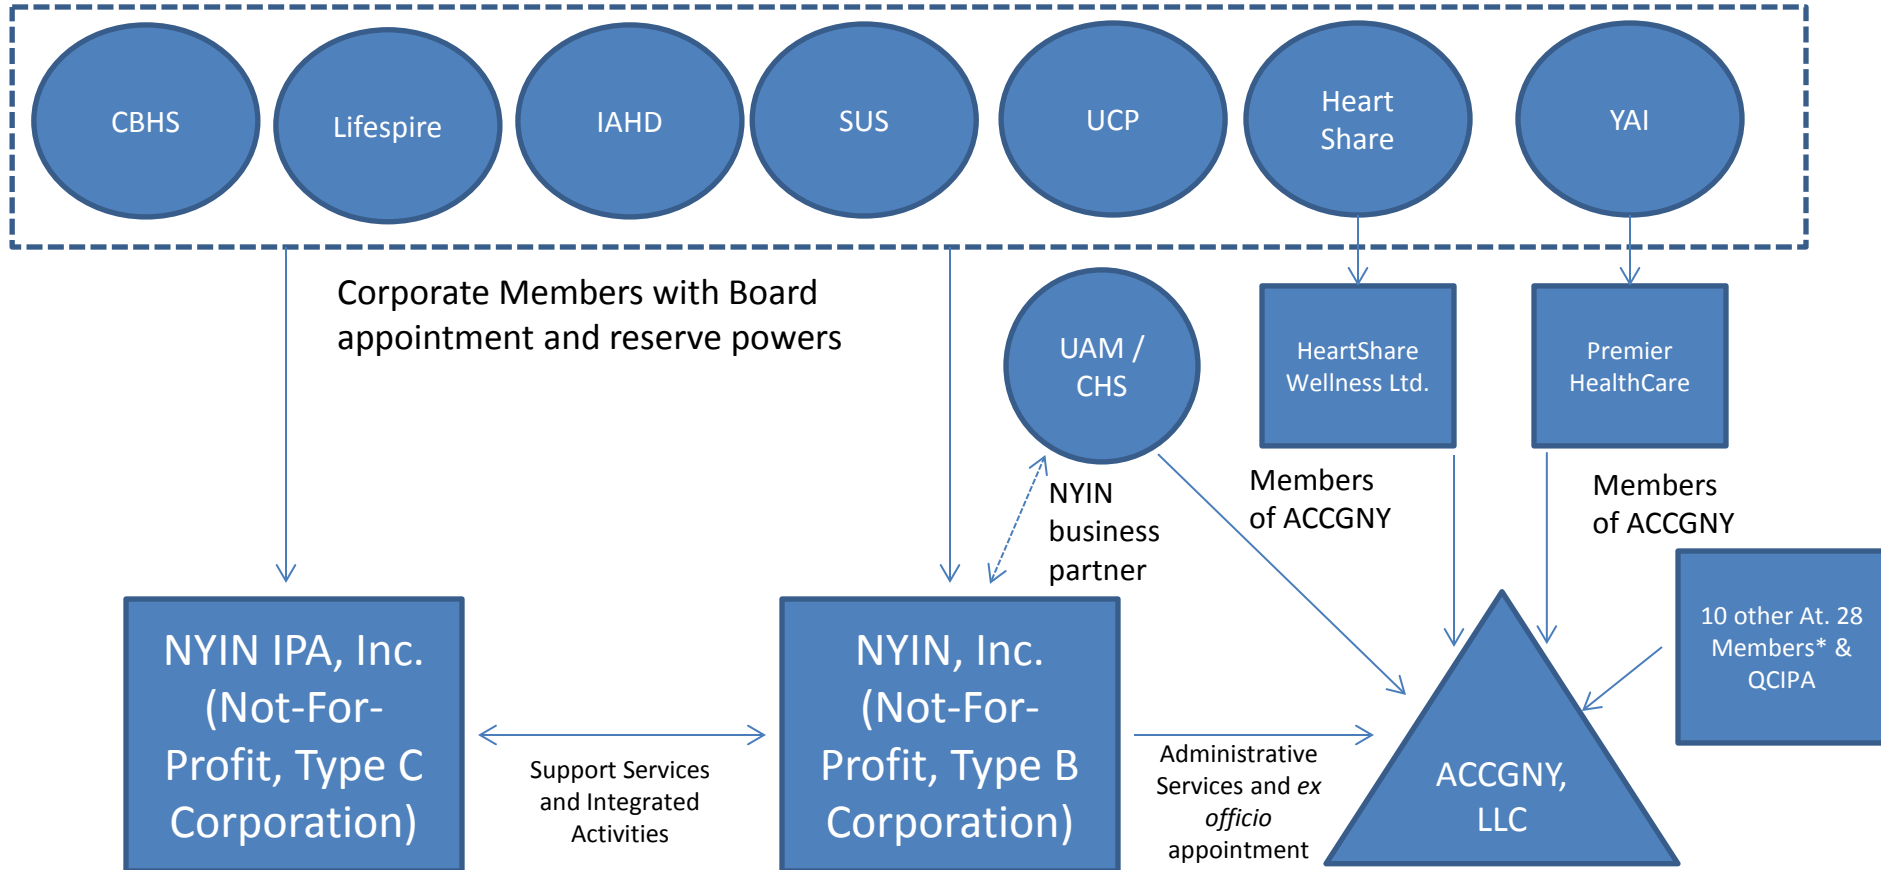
CBHS

Lifespire

IAHD

SUS

UCP

Heart Share

YAI

Corporate Members with Board appointment and reserve powers

UAM / CHS

HeartShare Wellness Ltd.

Premier HealthCare

NYIN business partner

Members of ACCGNY

Members of ACCGNY

10 other At. 28 Members* & QCIPA

NYIN IPA, Inc. (Not-For-Profit, Type C Corporation)

Support Services and Integrated Activities

NYIN, Inc. (Not-For-Profit, Type B Corporation)

Administrative Services and *ex officio* appointment

ACCGNY, LLC